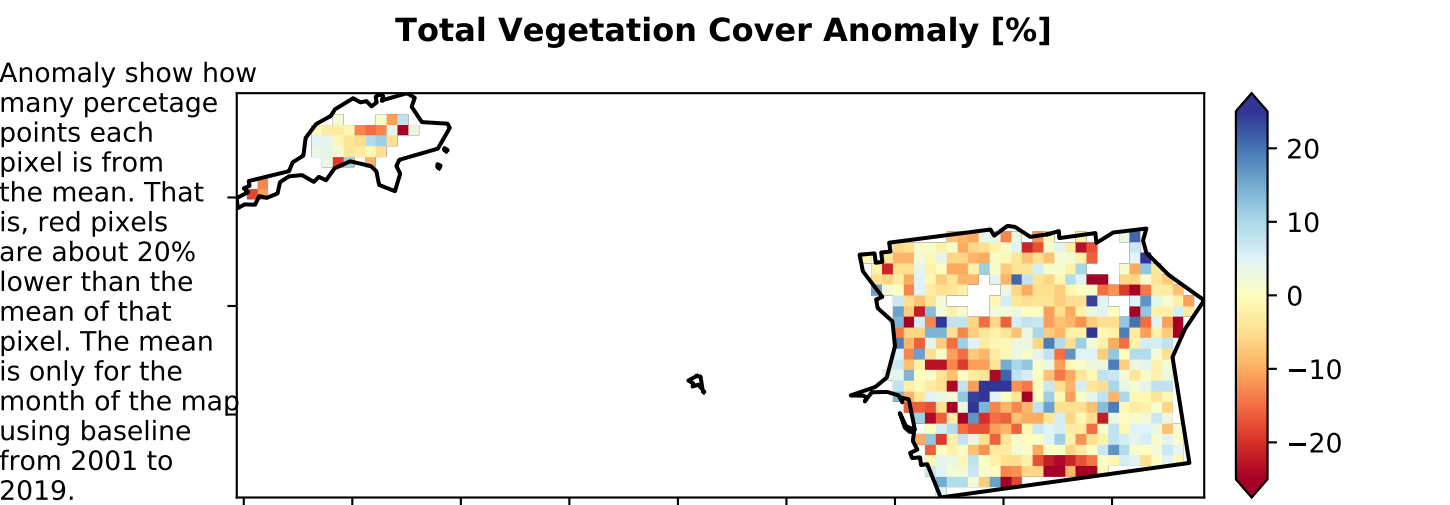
Total Vegetation Cover Anomaly [%]

Anomaly show how many percetage points each pixel is from the mean. That is, red pixels are about 20% lower than the mean of that pixel. The mean is only for the month of the map using baseline from 2001 to 2019.

20
10
0
−10
−20